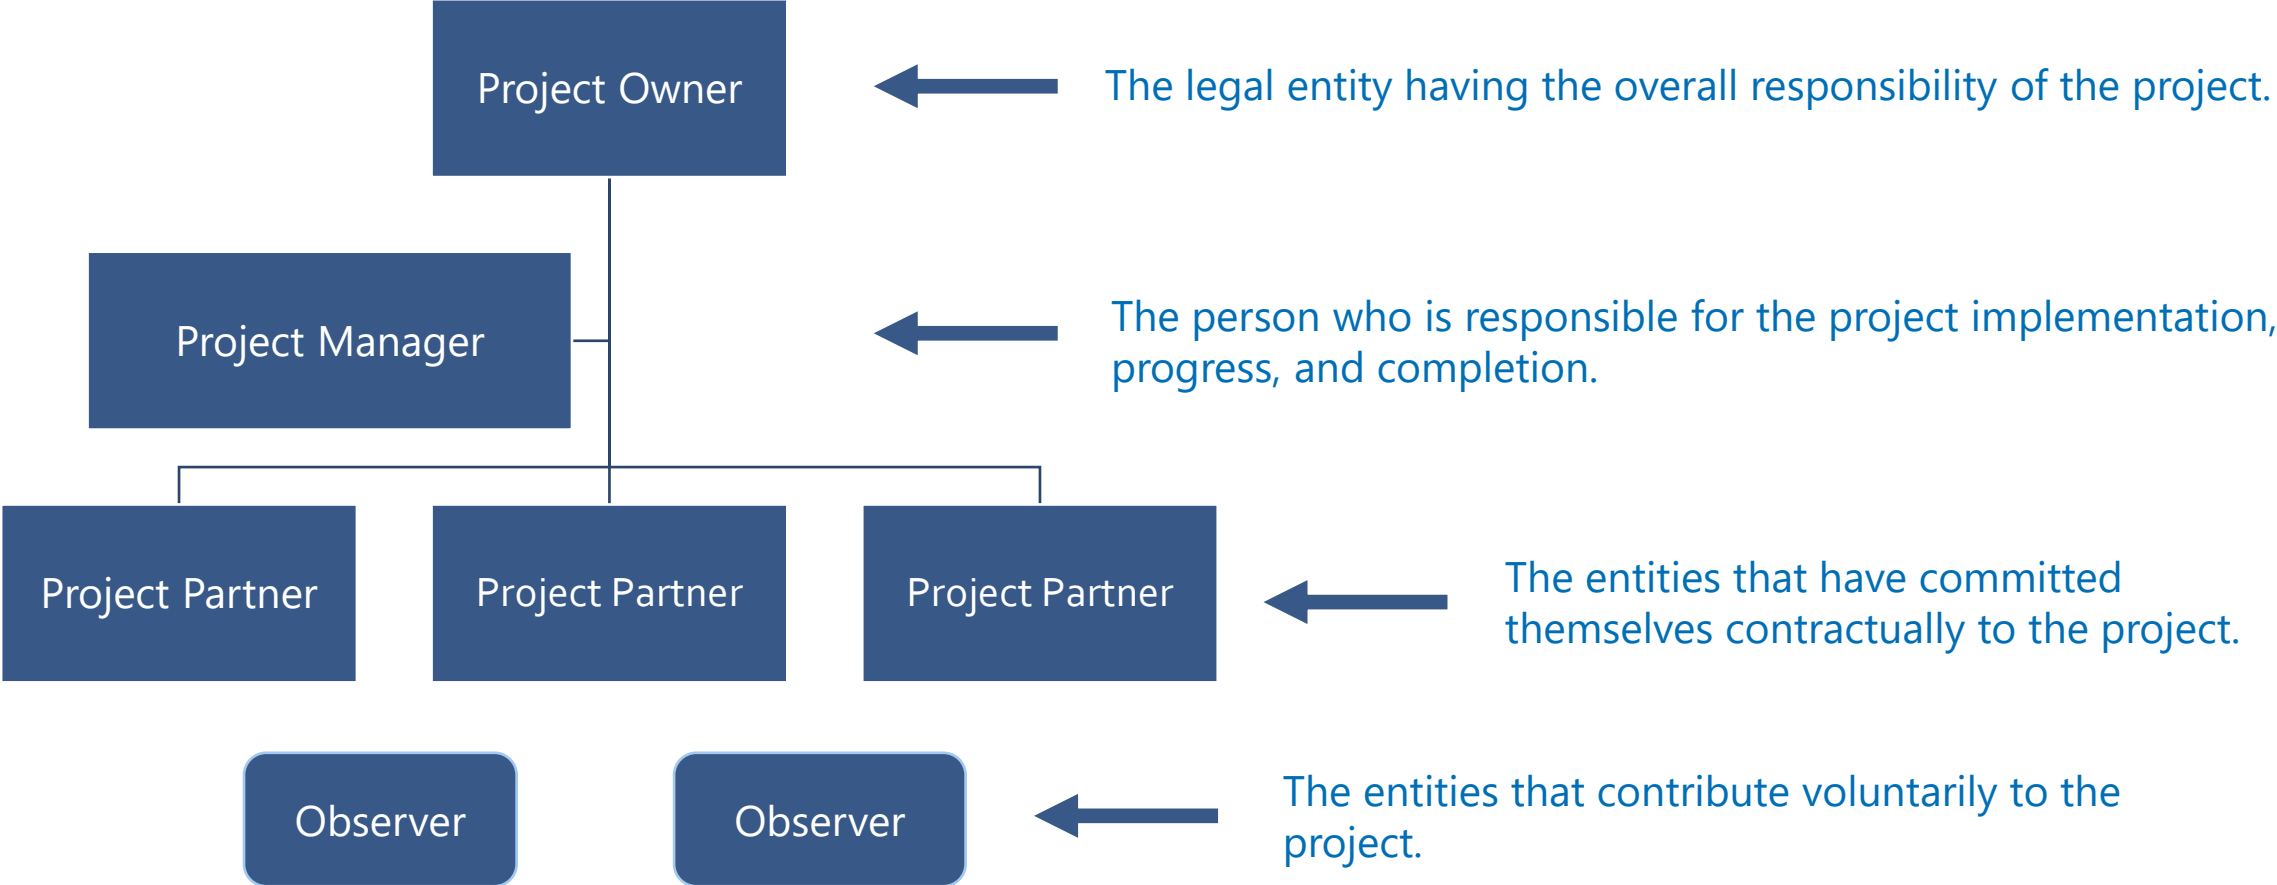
Project Owner

The legal entity having the overall responsibility of the project.

Project Manager

The person who is responsible for the project implementation, progress, and completion.

Project Partner

Project Partner

Project Partner

The entities that have committed themselves contractually to the project.

Observer

Observer

The entities that contribute voluntarily to the project.